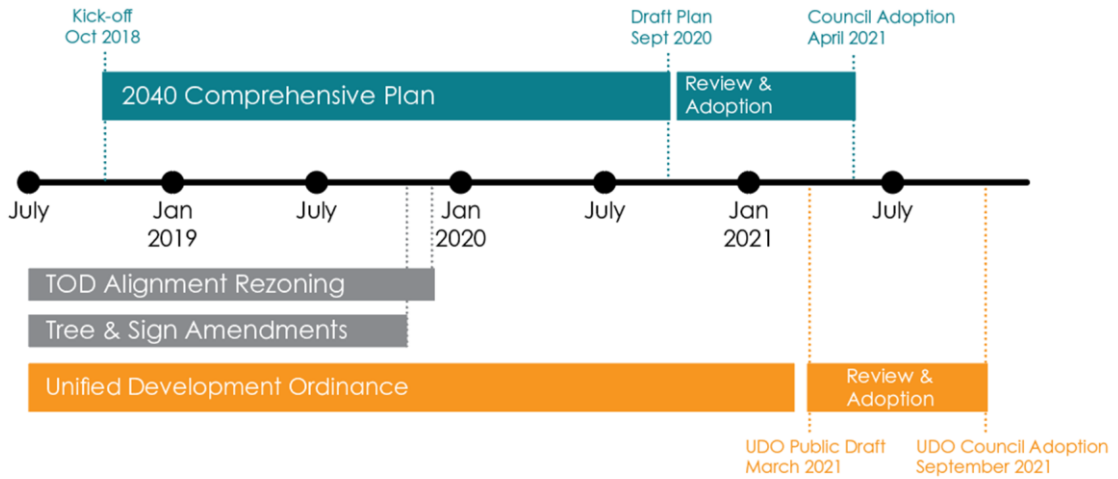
Kick-off
Oct 2018

Draft Plan
Sept 2020

Council Adoption
April 2021

2040 Comprehensive Plan

Review & Adoption

July

Jan
2019

July

Jan
2020

July

Jan
2021

July

TOD Alignment Rezoning

Tree & Sign Amendments

Unified Development Ordinance

Review & Adoption

UDO Public Draft
March 2021

UDO Council Adoption
September 2021